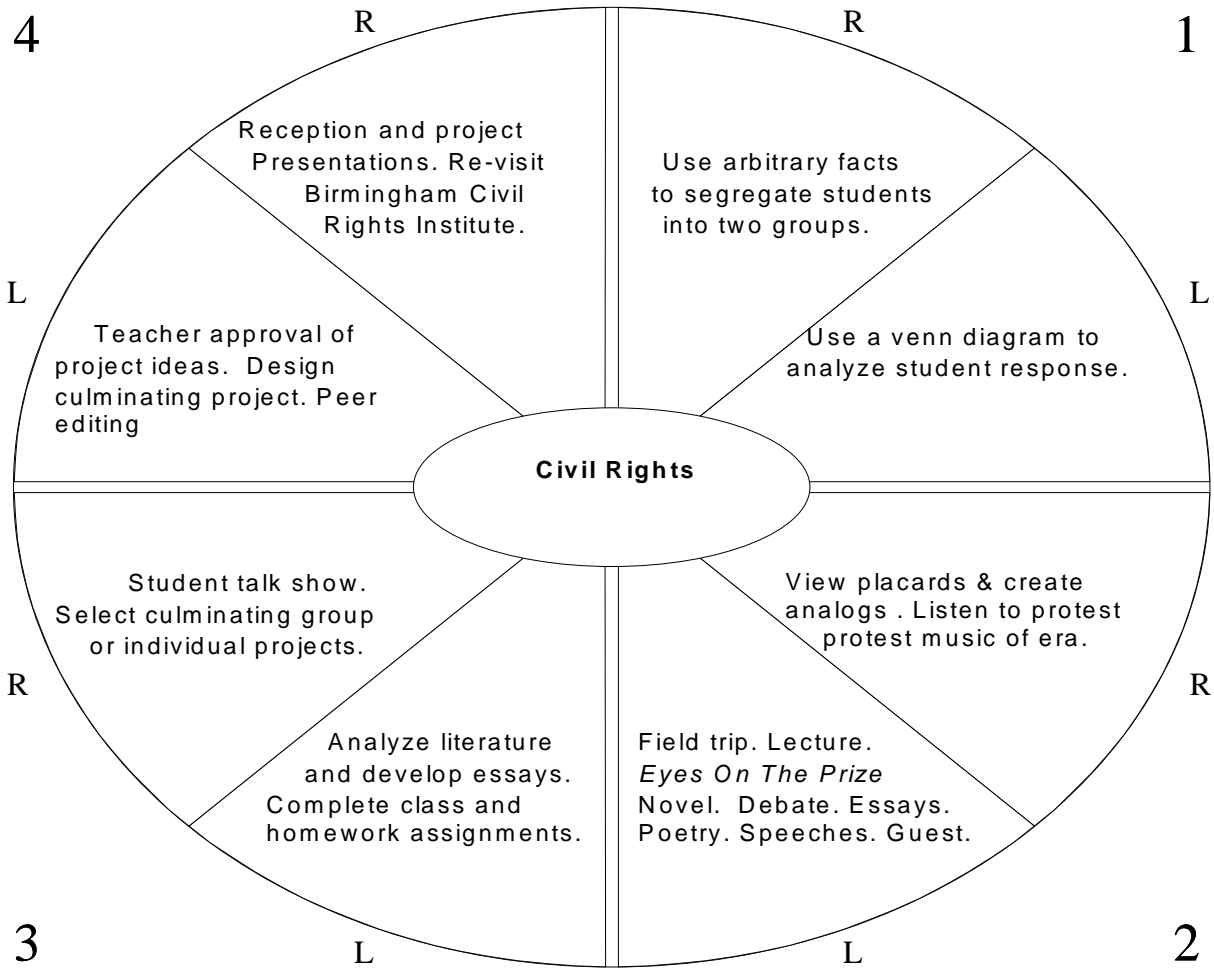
4

R

R

1

Reception and project Presentations. Re-visit Birmingham Civil Rights Institute.

Use arbitrary facts to segregate students into two groups.

L

L

Teacher approval of project ideas. Design culminating project. Peer editing

Use a venn diagram to analyze student response.

Civil Rights

Student talk show. Select culminating group or individual projects.

View placards & create analogs . Listen to protest protest music of era.

R

R

Analyze literature and develop essays. Complete class and homework assignments.

Field trip. Lecture. *Eyes On The Prize* Novel. Debate. Essays. Poetry. Speeches. Guest.

3

L

L

2